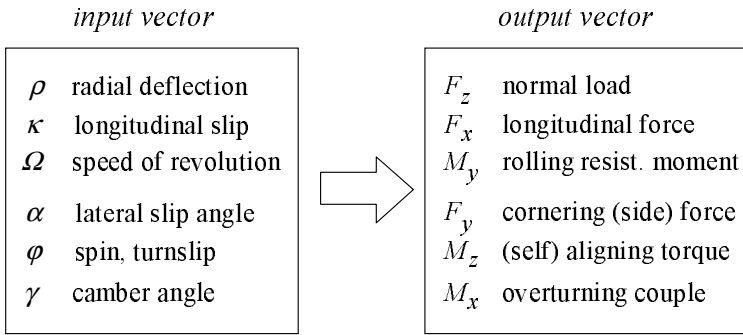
input vector

$\rho$ radial deflection
$\kappa$ longitudinal slip
$\Omega$ speed of revolution
$\alpha$ lateral slip angle
$\varphi$ spin, turnslip
$\gamma$ camber angle

output vector

$F_z$ normal load
$F_x$ longitudinal force
$M_y$ rolling resist. moment
$F_y$ cornering (side) force
$M_z$ (self) aligning torque
$M_x$ overturning couple